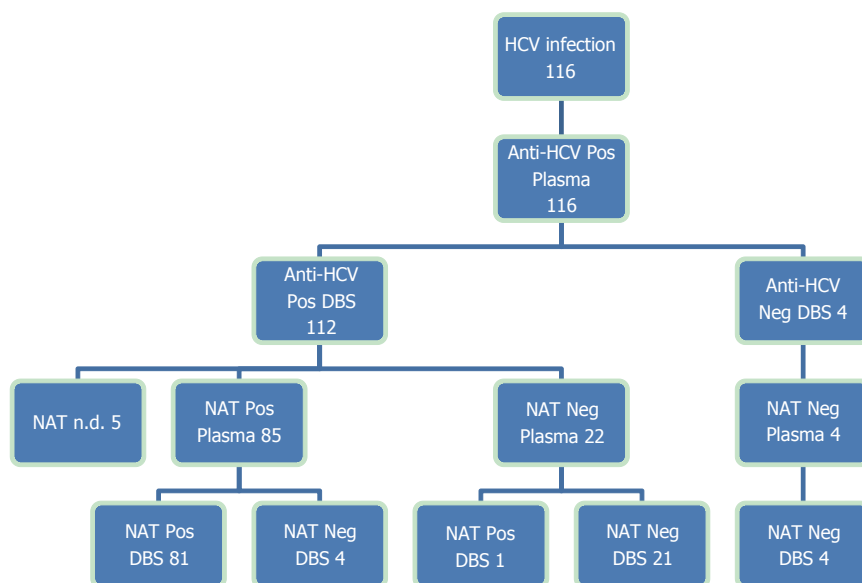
HCV infection
116

Anti-HCV Pos
Plasma
116

Anti-HCV
Pos DBS
112

Anti-HCV
Neg DBS 4

NAT n.d. 5

NAT Pos
Plasma 85

NAT Neg
Plasma 22

NAT Neg
Plasma 4

NAT Pos
DBS 81

NAT Neg
DBS 4

NAT Pos
DBS 1

NAT Neg
DBS 21

NAT Neg
DBS 4